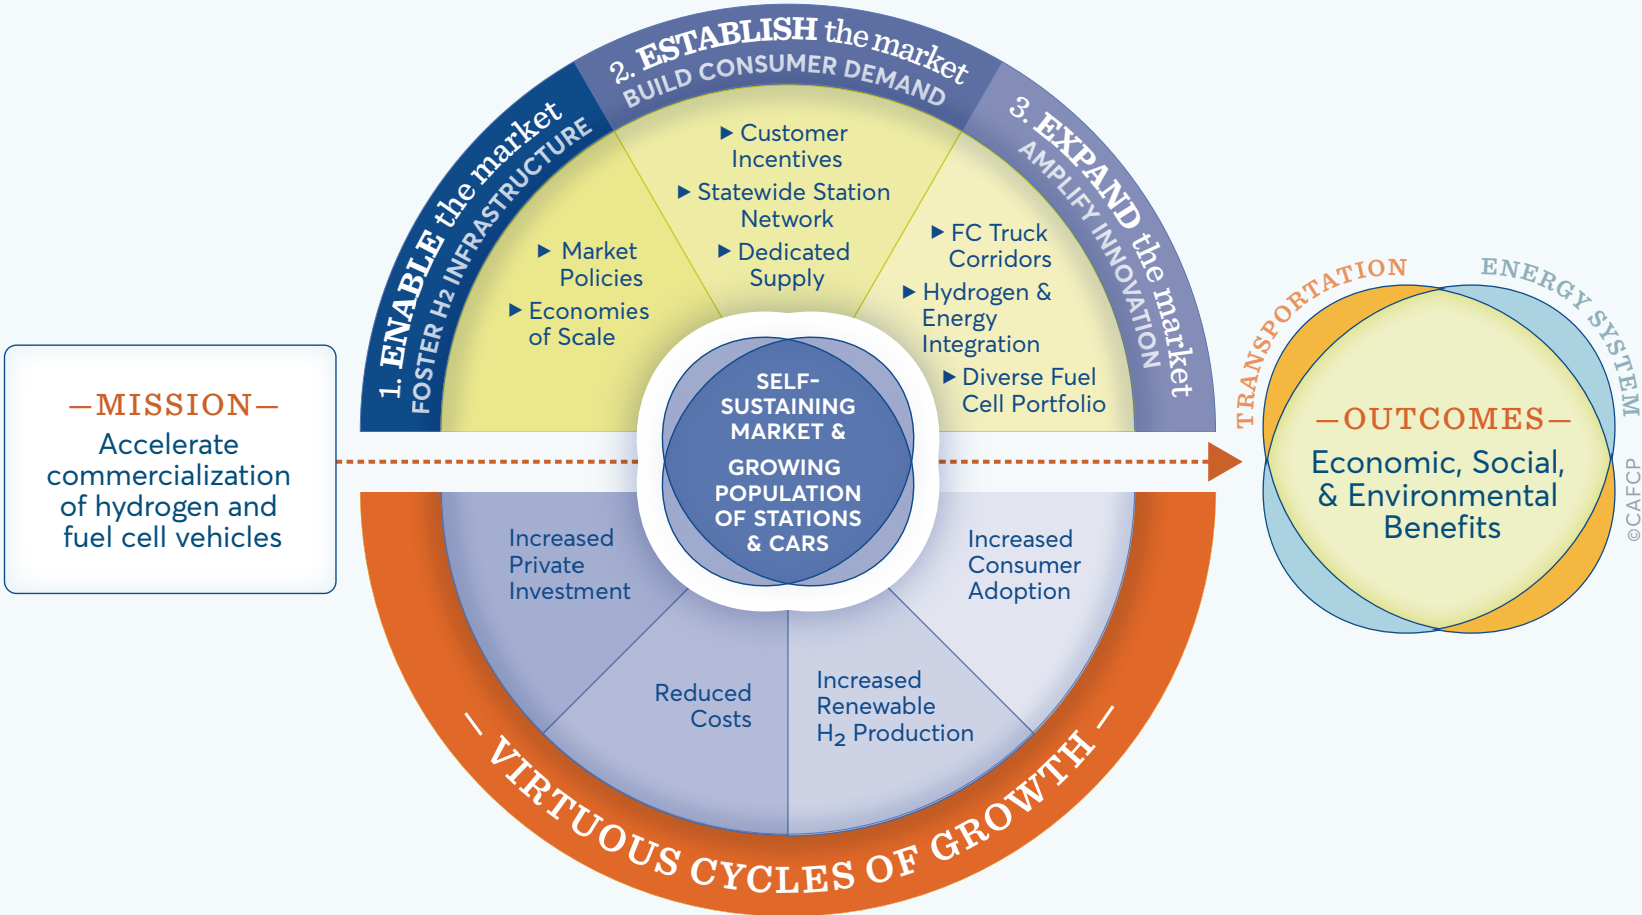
—MISSION—
Accelerate commercialization of hydrogen and fuel cell vehicles

1. ENABLE the market
FOSTER H2 INFRASTRUCTURE

2. ESTABLISH the market
BUILD CONSUMER DEMAND

3. EXPAND the market
AMPLIFY INNOVATION

▶ Market Policies
▶ Economies of Scale

▶ Customer Incentives
▶ Statewide Station Network
▶ Dedicated Supply

▶ FC Truck Corridors
▶ Hydrogen & Energy Integration
▶ Diverse Fuel Cell Portfolio

SELF-SUSTAINING MARKET &
GROWING POPULATION OF STATIONS & CARS

Increased Private Investment

Reduced Costs

Increased Renewable $H_2$ Production

Increased Consumer Adoption

— VIRTUOUS CYCLES OF GROWTH —

TRANSPORTATION
ENERGY SYSTEM
—OUTCOMES—
Economic, Social, & Environmental Benefits

©CAFCP